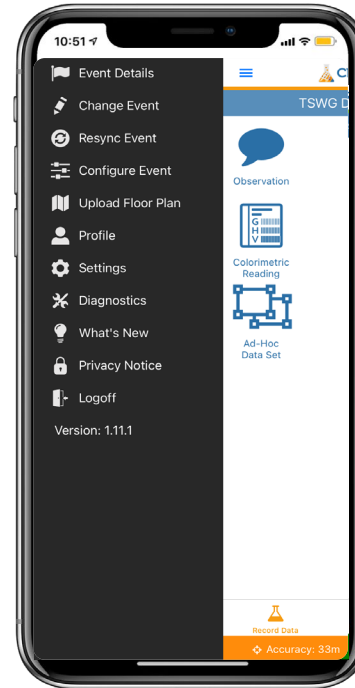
10:51

Event Details
Change Event
Resync Event
Configure Event
Upload Floor Plan
Profile
Settings
Diagnostics
What's New
Privacy Notice
Logoff
Version: 1.11.1

C

TSWG D

Observation

G
H
V

Colorimetric Reading

Ad-Hoc Data Set

Record Data

Accuracy: 33m